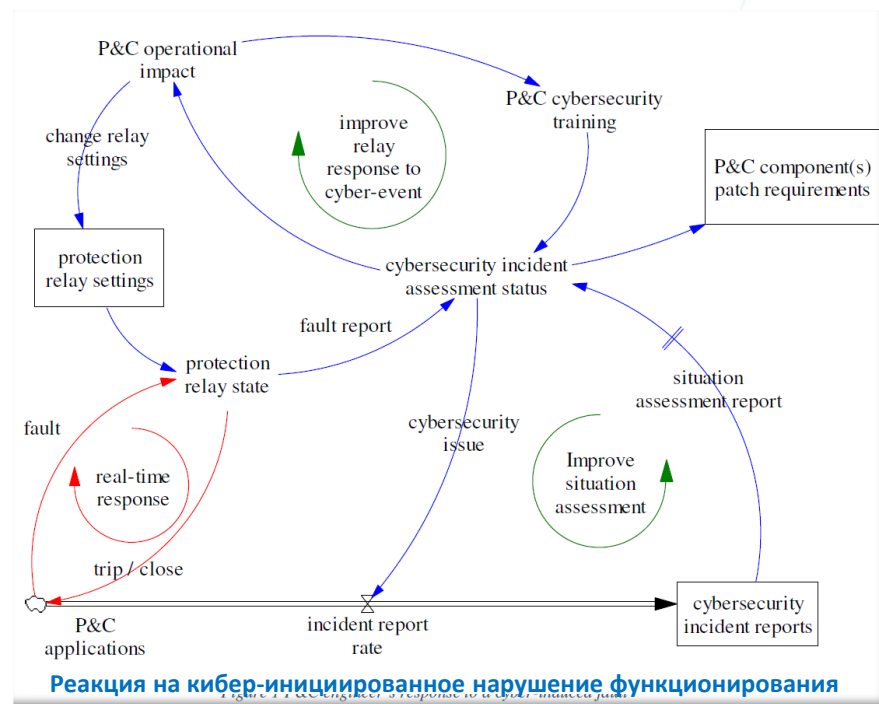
P&C operational impact

P&C cybersecurity training

improve relay response to cyber-event

change relay settings

P&C component(s) patch requirements

protection relay settings

cybersecurity incident assessment status

fault report

protection relay state

situation assessment report

fault

cybersecurity issue

real-time response

Improve situation assessment

trip / close

P&C applications

incident report rate

cybersecurity incident reports

Реакция на кибер-инициированное нарушение функционирования

Figure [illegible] engineer's response to a cyber-induced fault